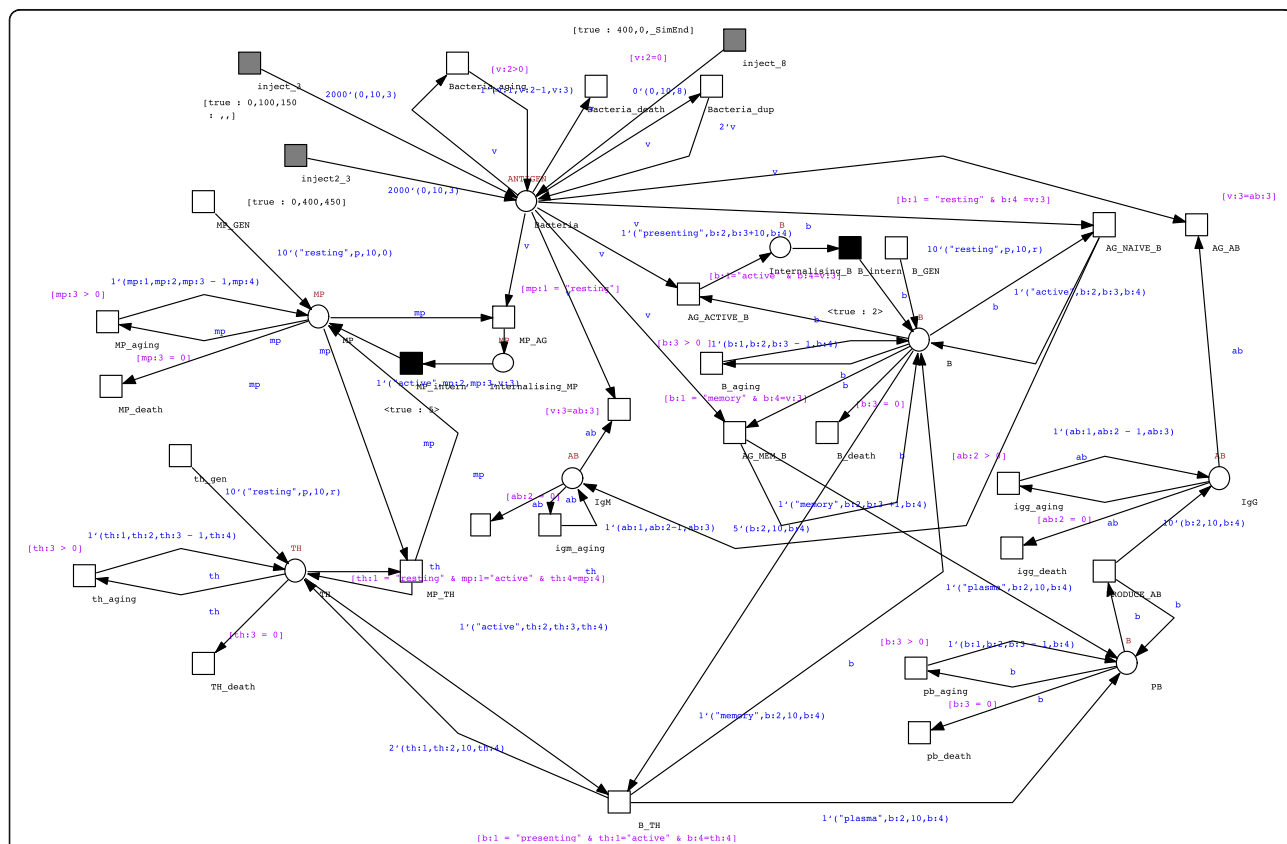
[true : 400,0,_SimEnd]
[v:2=0]
inject_B
inject_1
[v:2>0]
Bacteria_aging
1'(v:1,v:2-1,v:3)
Bacteria_death
0'(0,10,8)
Bacteria_dup
2000'(0,10,3)
[true : 0,100,150 : ,,]
2'v
v
v
inject2_3
ANTIGEN
v
2000'(0,10,3)
[true : 0,400,450]
Bacteria
[b:1 = "resting" & b:4 =v:3]
[v:3=ab:3]
MP_GEN
v
1'("presenting",b:2,b:3+10,b:4)
B
b
AG_NAIVE_B
AG_AB
10'("resting",p,10,0)
v
10'("resting",p,10,r)
[b:1="active" & b:4=v:3]
Internalising_B
B_intern
B_GEN
1'(mp:1,mp:2,mp:3 - 1,mp:4)
MP
[mp:1 = "resting"]
b
[mp:3 > 0]
AG_ACTIVE_B
1'("active",b:2,b:3,b:4)
mp
mp
MP_AG
<true : 2>
B
b
MP_aging
mp
MP
MP
b
ab
[mp:3 = 0]
mp
[b:3 > 0]
1'(b:1,b:2,b:3 - 1,b:4)
MP_intern
Internalising_MP
v
B
MP_death
mp
1'("active",mp:2,mp:3,v:3)
B_aging
b
<true : 1>
[v:3=ab:3]
[b:1 = "memory" & b:4=v:3]
b
[b:3 = 0]
ab
mp
1'(ab:1,ab:2 - 1,ab:3)
AB
AG_MEM_B
B_death
b
[ab:2 > 0]
ab
th_gen
mp
AB
10'("resting",p,10,r)
[ab:2 > 0]
ab
IgM
1'("memory",b:2,b:3 +1,b:4)
igg_aging
IgG
ab
1'(ab:1,ab:2-1,ab:3)
5'(b:2,10,b:4)
[ab:2 = 0]
ab
1'(th:1,th:2,th:3 - 1,th:4)
igm_aging
10'(b:2,10,b:4)
[th:3 > 0]
TH
th
igg_death
[th:1 = "resting" & mp:1="active" & th:4=mp:4]
th
th
MP_TH
PRODUCE_AB
th_aging
TH
1'("plasma",b:2,10,b:4)
b
th
b
1'("active",th:2,th:3,th:4)
[b:3 > 0]
[th:3 = 0]
1'(b:1,b:2,b:3 - 1,b:4)
B
b
TH_death
b
pb_aging
PB
b
[b:3 = 0]
1'("memory",b:2,10,b:4)
b
2'(th:1,th:2,10,th:4)
pb_death
1'("plasma",b:2,10,b:4)
B_TH
[b:1 = "presenting" & th:1="active" & b:4=th:4]